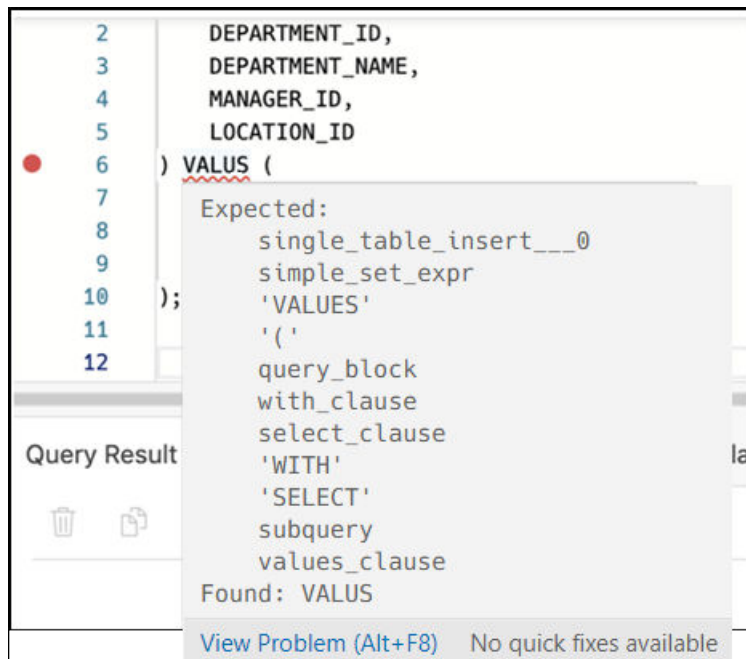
2 DEPARTMENT_ID,
3 DEPARTMENT_NAME,
4 MANAGER_ID,
5 LOCATION_ID
6 ) VALUS (
7
8
9
10 );
11
12

Query Result

la

Expected:
single_table_insert___0
simple_set_expr
'VALUES'
'('
query_block
with_clause
select_clause
'WITH'
'SELECT'
subquery
values_clause
Found: VALUS

View Problem (Alt+F8) No quick fixes available